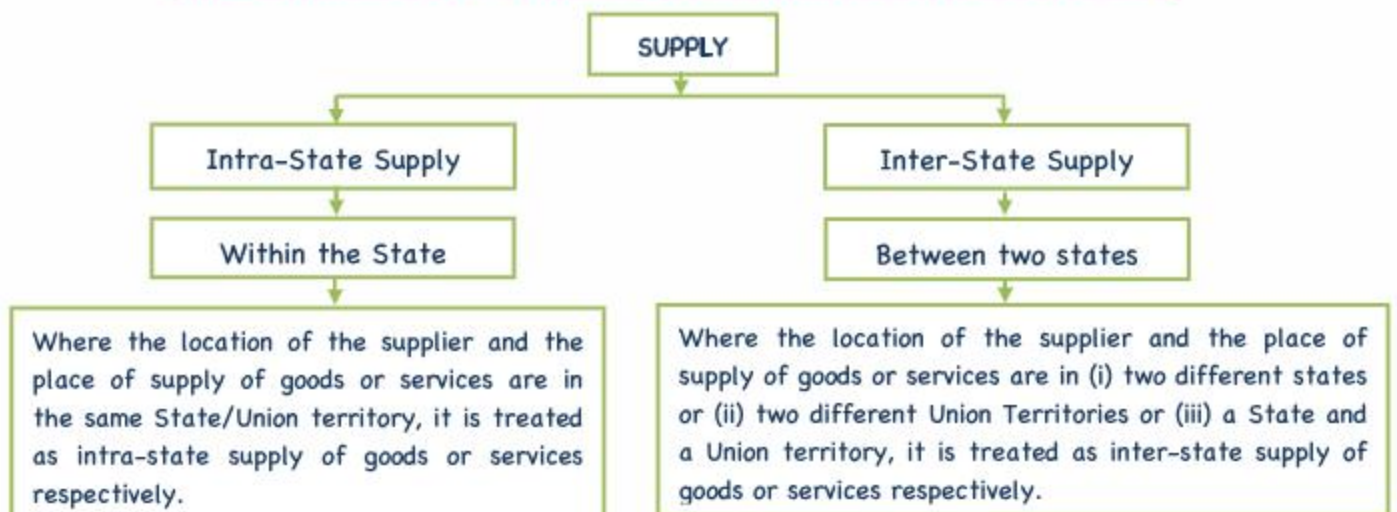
SUPPLY

Intra-State Supply

Within the State

Where the location of the supplier and the place of supply of goods or services are in the same State/Union territory, it is treated as intra-state supply of goods or services respectively.

Inter-State Supply

Between two states

Where the location of the supplier and the place of supply of goods or services are in (i) two different states or (ii) two different Union Territories or (iii) a State and a Union territory, it is treated as inter-state supply of goods or services respectively.